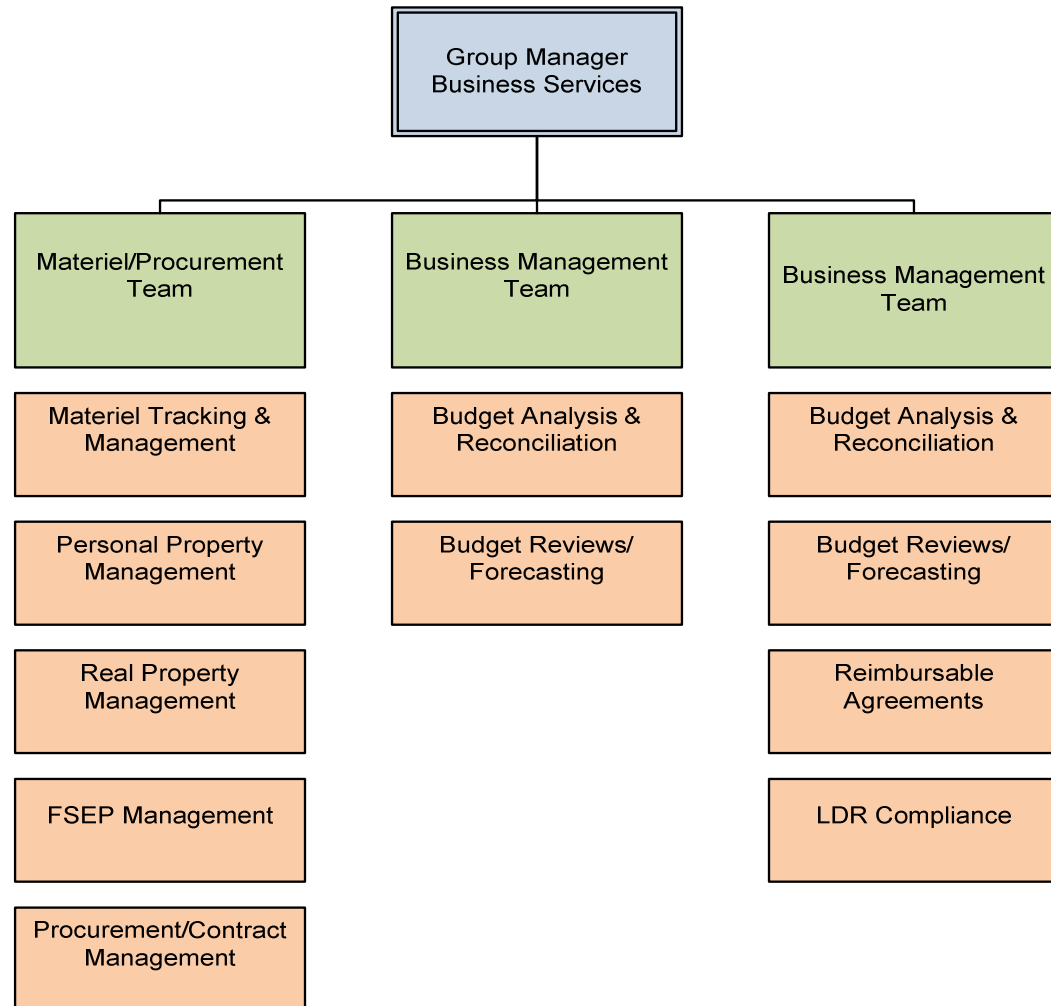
Group Manager
Business Services

Materiel/Procurement Team

Materiel Tracking & Management

Personal Property Management

Real Property Management

FSEP Management

Procurement/Contract Management

Business Management Team

Budget Analysis & Reconciliation

Budget Reviews/ Forecasting

Business Management Team

Budget Analysis & Reconciliation

Budget Reviews/ Forecasting

Reimbursable Agreements

LDR Compliance